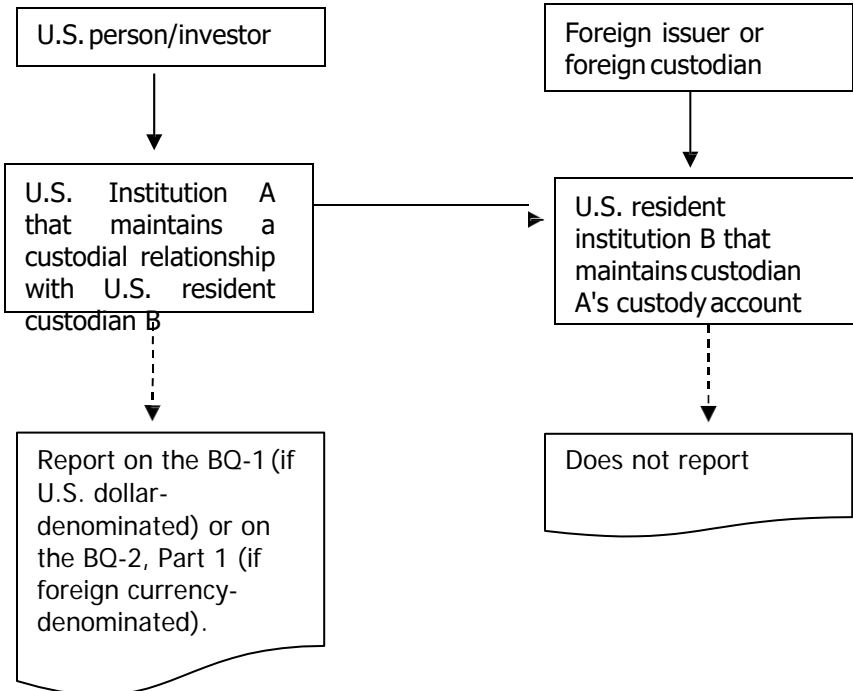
U.S. person/investor

U.S. Institution A that maintains a custodial relationship with U.S. resident custodian B

Report on the BQ-1 (if U.S. dollar-denominated) or on the BQ-2, Part 1 (if foreign currency-denominated).

Foreign issuer or foreign custodian

U.S. resident institution B that maintains custodian A's custody account

Does not report